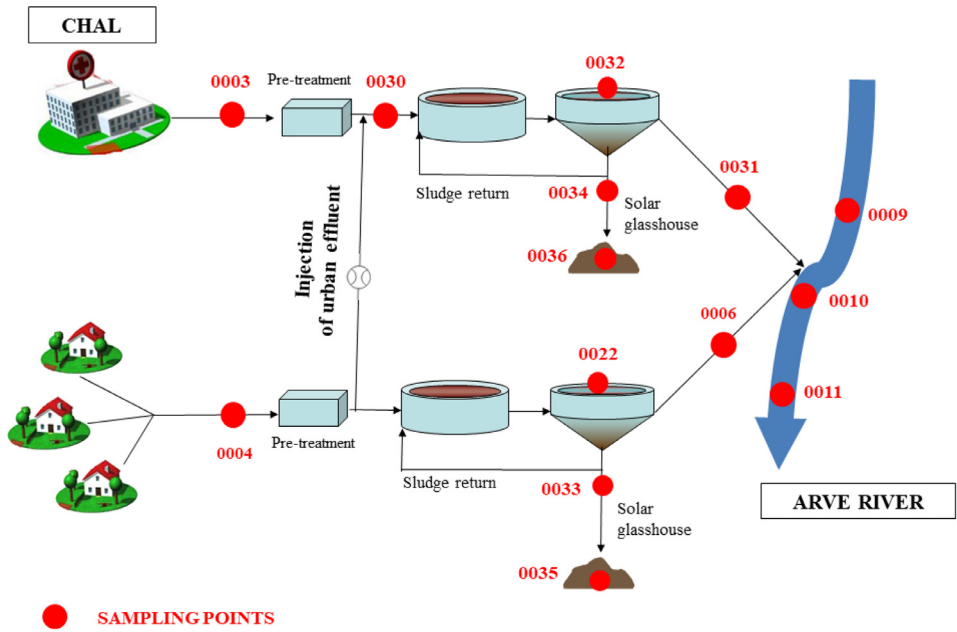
CHAL

0003

Pre-treatment

0030

0032

Sludge return

0034

Solar glasshouse

0031

0009

0036

Injection of urban effluent

0010

0006

0022

0011

0004

Pre-treatment

Sludge return

0033

Solar glasshouse

ARVE RIVER

0035

SAMPLING POINTS